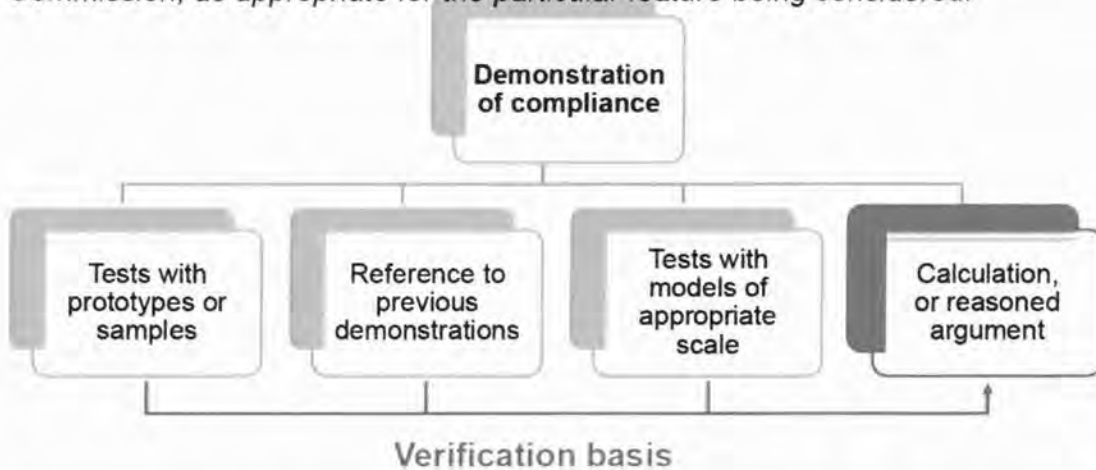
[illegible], as appropriate for the particular feature being considered.

Demonstration of compliance

Tests with prototypes or samples

Reference to previous demonstrations

Tests with models of appropriate scale

Calculation, or reasoned argument

Verification basis